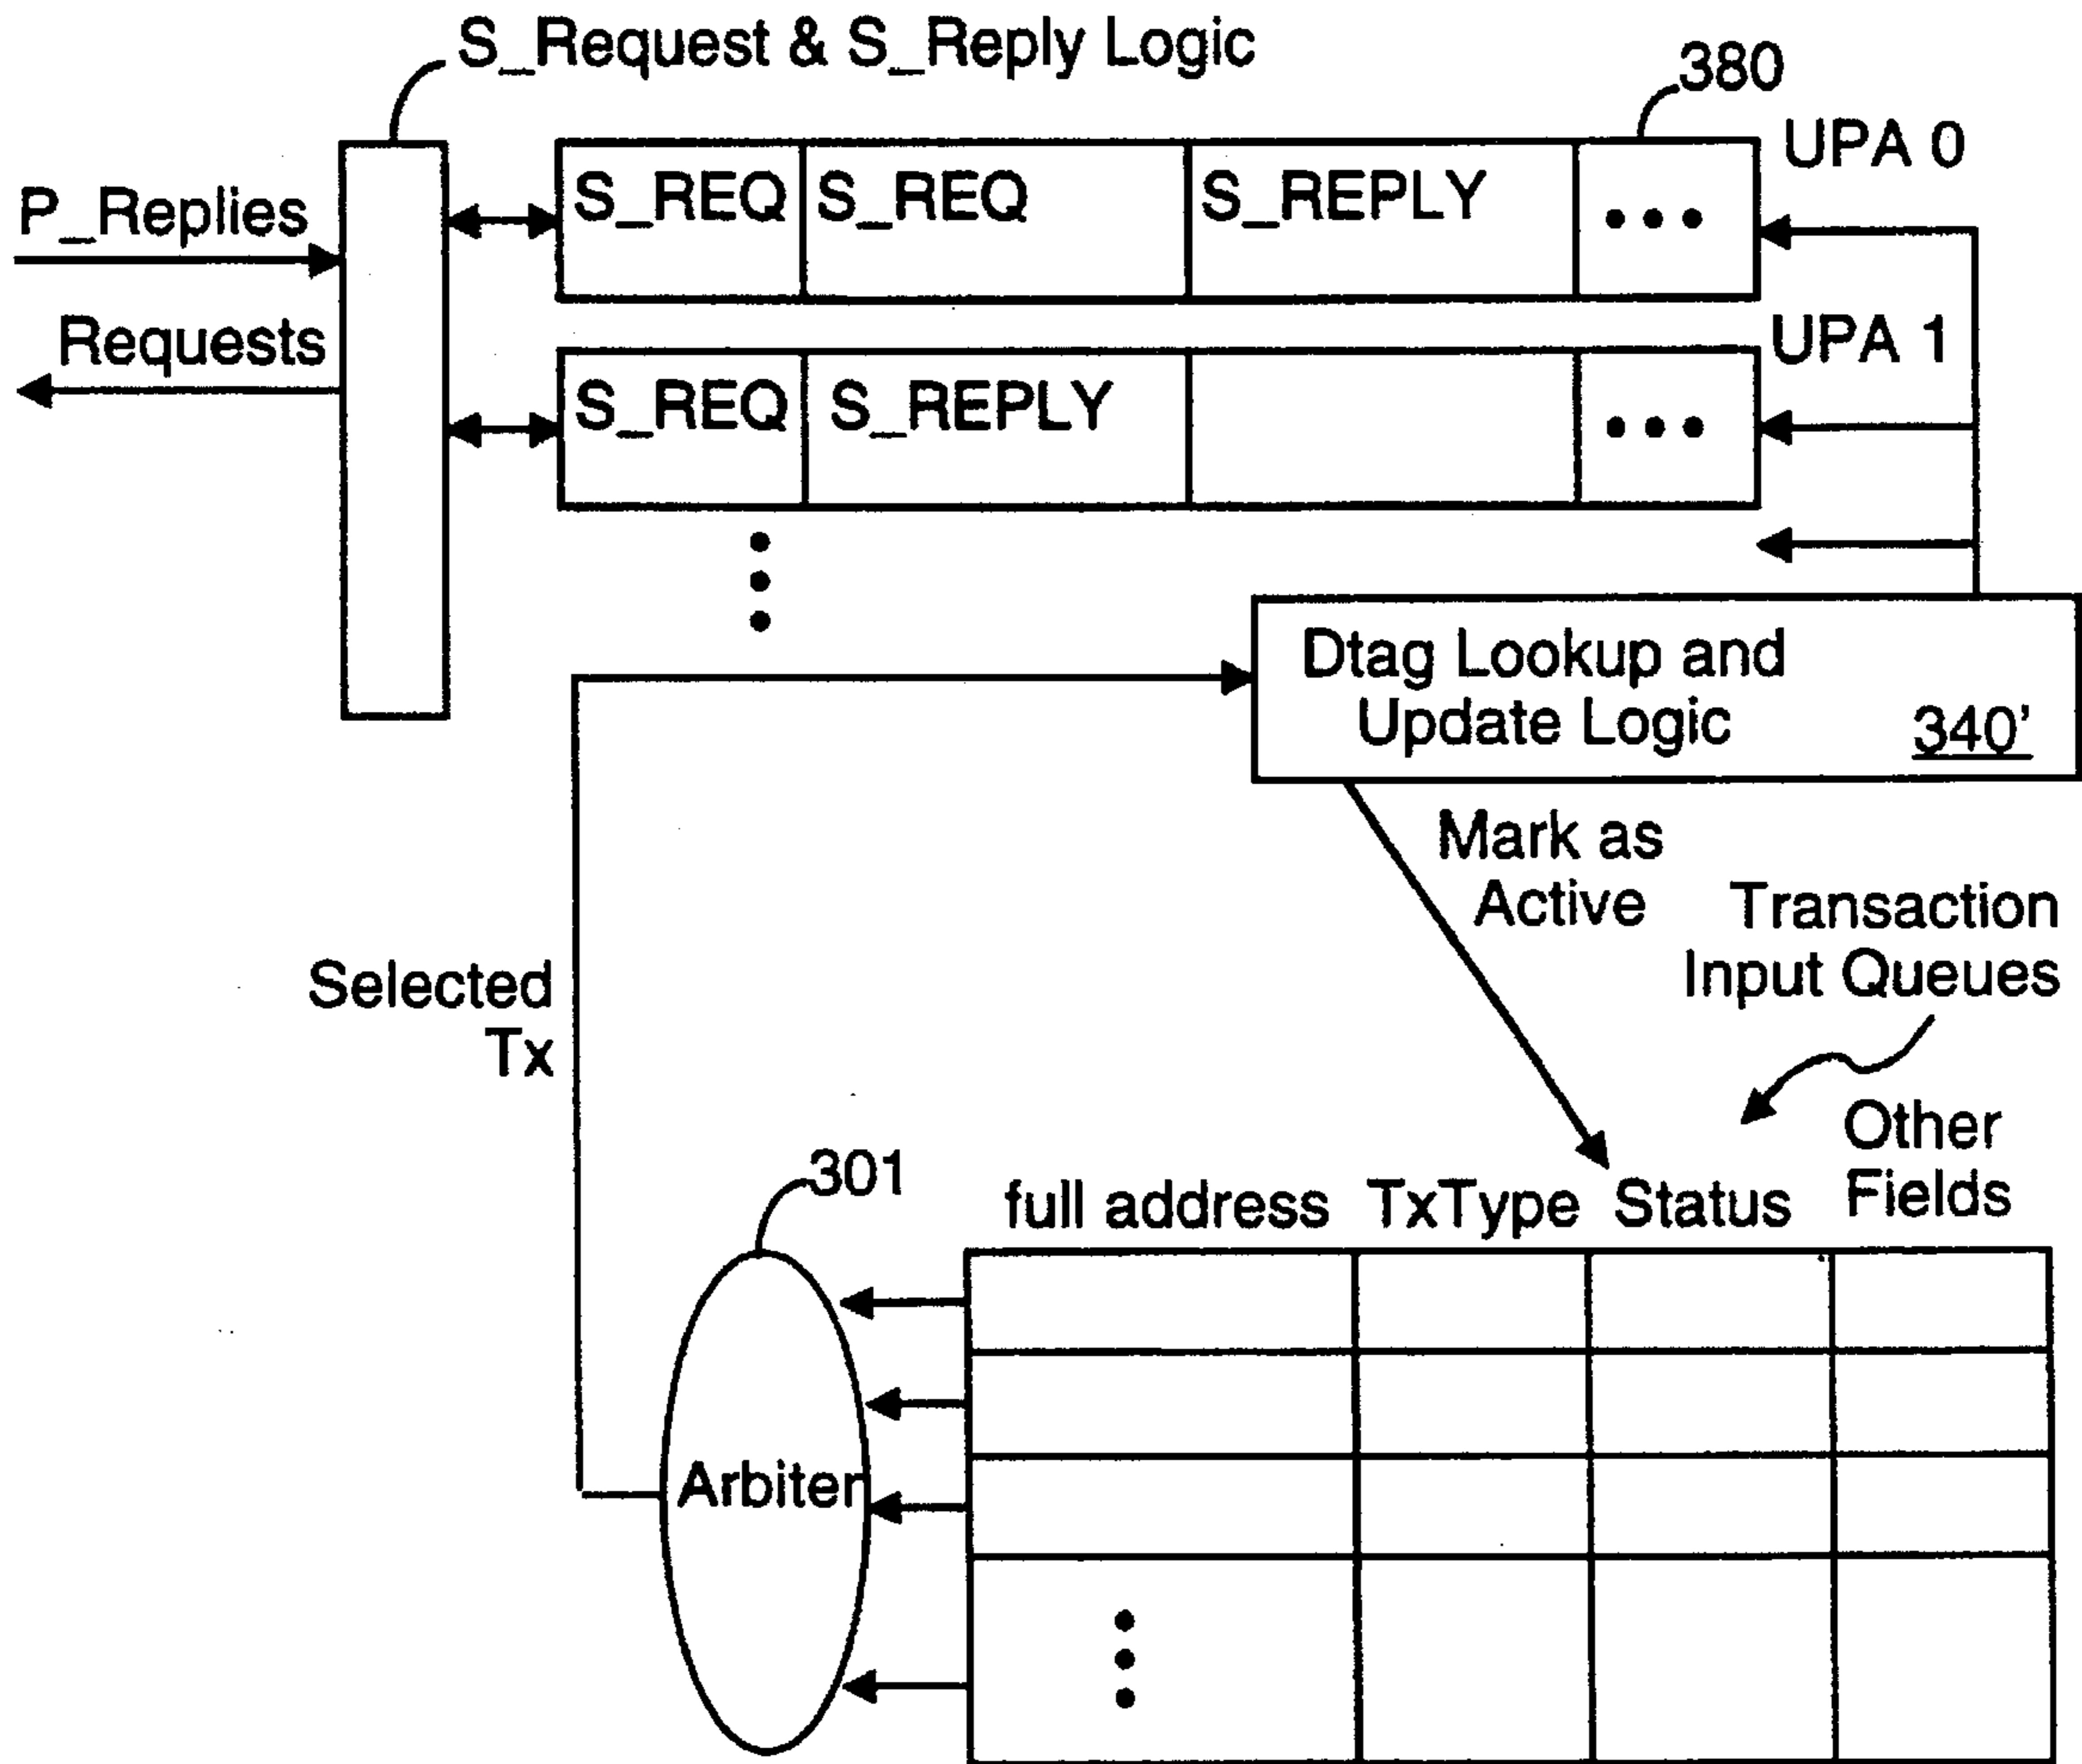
S_Request & S_Reply Logic

380

UPA 0

P_Replies

S_REQ S_REQ S_REPLY •••

Requests

UPA 1

S_REQ S_REPLY •••

Dtag Lookup and Update Logic 340'

Mark as Active

Transaction Input Queues

Selected Tx

Other Fields

301

full address TxType Status

Arbiter